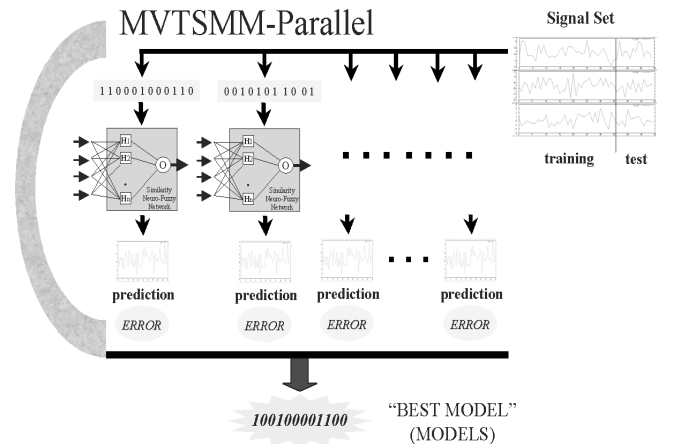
MVTSMM-Parallel

Signal Set

110001000110

00101011 10 01

H1
H2
Hn
O
Similarity Neuro-Fuzzy Network

H1
H2
Hn
O
Similarity Neuro-Fuzzy Network

training test

prediction
ERROR

prediction
ERROR

prediction
ERROR

prediction
ERROR

100100001100

"BEST MODEL"
(MODELS)